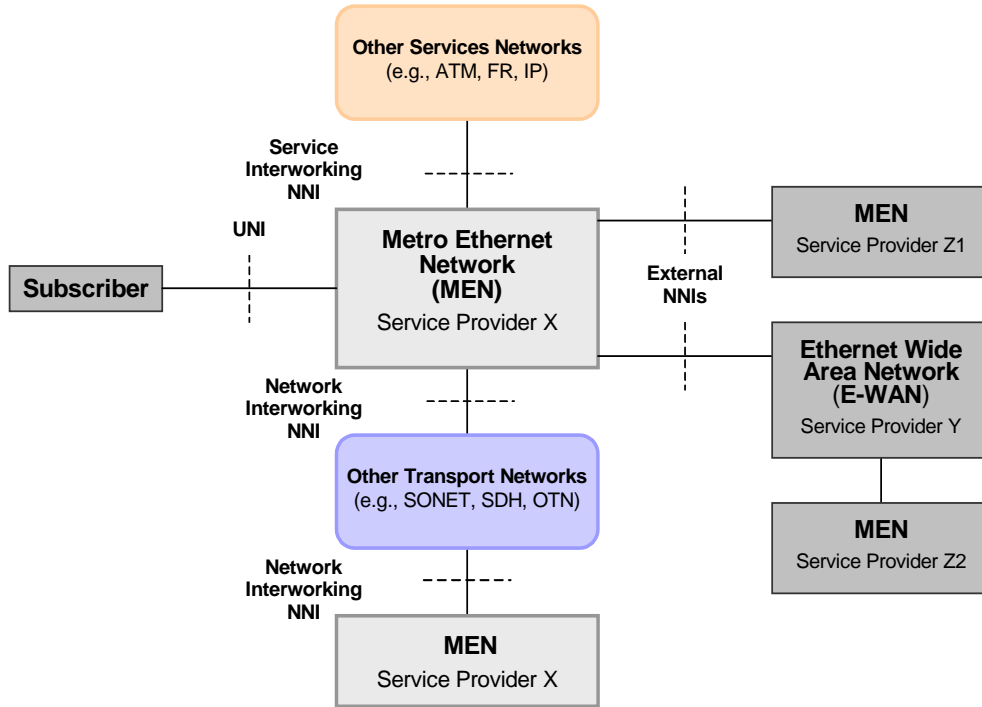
Other Services Networks
(e.g., ATM, FR, IP)

Service Interworking NNI

UNI

Subscriber

Metro Ethernet Network (MEN)
Service Provider X

MEN
Service Provider Z1

External NNIs

Ethernet Wide Area Network (E-WAN)
Service Provider Y

Network Interworking NNI

Other Transport Networks
(e.g., SONET, SDH, OTN)

MEN
Service Provider Z2

Network Interworking NNI

MEN
Service Provider X